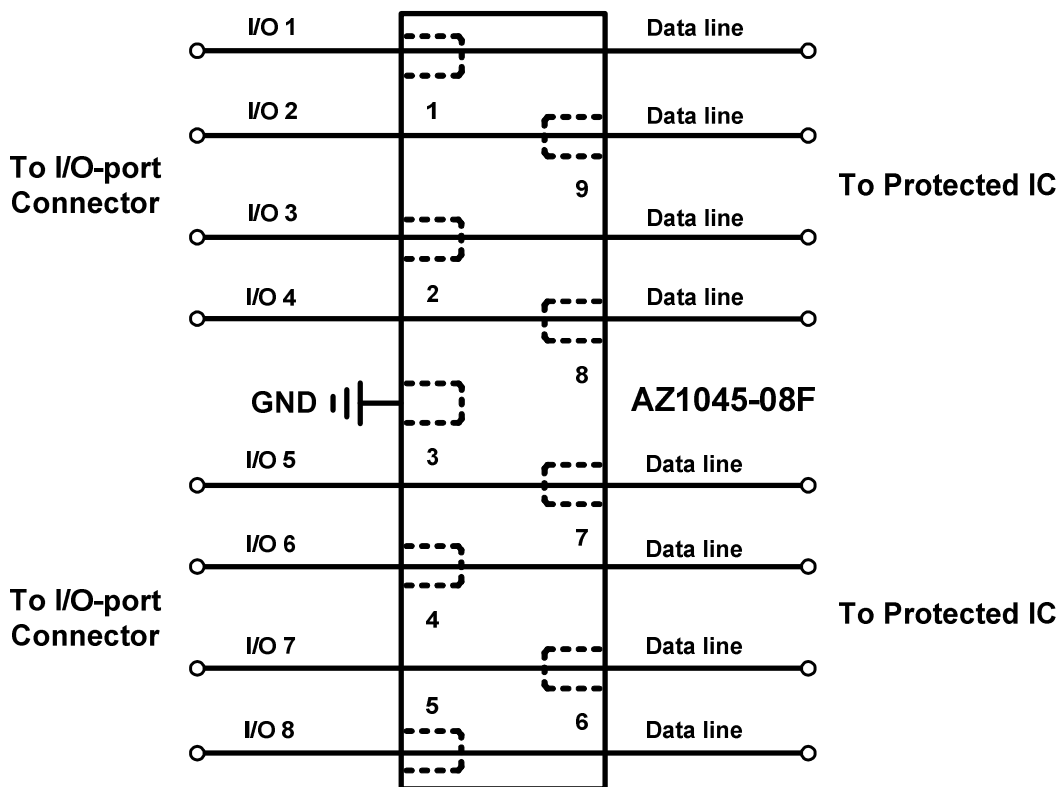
I/O 1
Data line
I/O 2
1
Data line
To I/O-port Connector
9
To Protected IC
I/O 3
Data line
I/O 4
2
Data line
8
GND
AZ1045-08F
I/O 5
3
Data line
7
I/O 6
Data line
To I/O-port Connector
4
To Protected IC
I/O 7
Data line
5
6
I/O 8
Data line